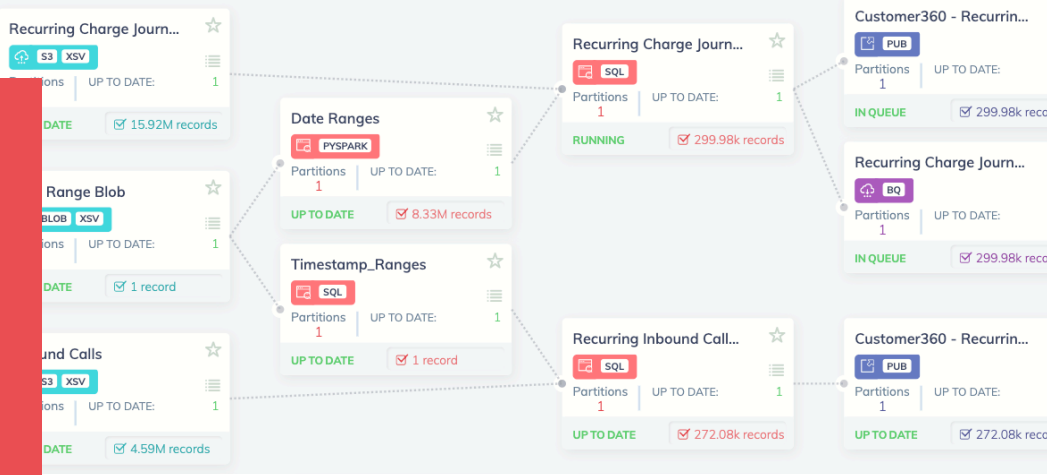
Recurring Charge Journ...
S3 XSV
Partitions UP TO DATE: 1
DATE 15.92M records

Range Blob
BLOB XSV
UP TO DATE: 1
DATE 1 record

und Calls
S3 XSV
UP TO DATE: 1
DATE 4.59M records

Date Ranges
PYSPARK
Partitions 1 UP TO DATE: 1
UP TO DATE 8.33M records

Timestamp_Ranges
SQL
Partitions 1 UP TO DATE: 1
UP TO DATE 1 record

Recurring Charge Journ...
SQL
Partitions 1 UP TO DATE: 1
RUNNING 299.98k records

Recurring Inbound Call...
SQL
Partitions 1 UP TO DATE: 1
UP TO DATE 272.08k records

Customer360 - Recurrin...
PUB
Partitions 1 UP TO DATE:
IN QUEUE 299.98k reco

Recurring Charge Journ...
BQ
Partitions 1 UP TO DATE:
IN QUEUE 299.98k reco

Customer360 - Recurrin...
PUB
Partitions 1 UP TO DATE:
UP TO DATE 272.08k reco